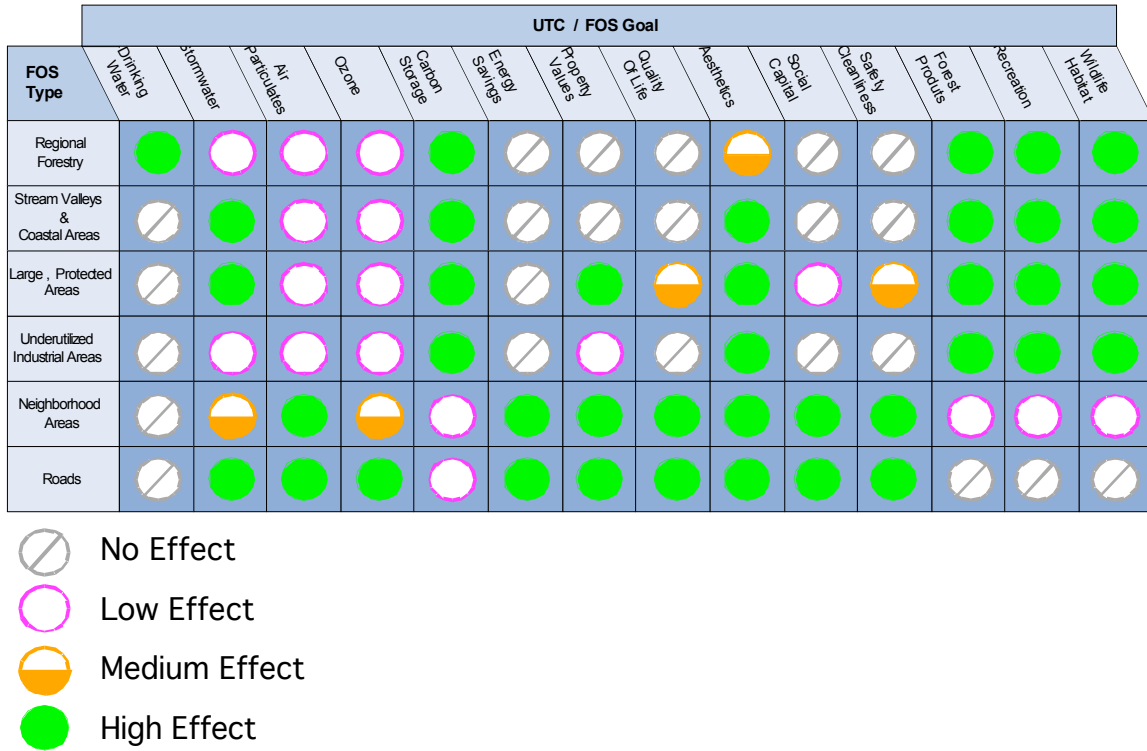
UTC / FOS Goal

| FOS Type | Drinking Water | Stormwater | Air Particulates | Ozone | Carbon Storage | Energy Savings | Property Values | Quality Of Life | Aesthetics | Social Capital | Safety Cleanliness | Forest Produts | Recreation | Wildlife Habitat |
|---|---|---|---|---|---|---|---|---|---|---|---|---|---|---|
| Regional Forestry | | | | | | | | | | | | | | |
| Stream Valleys & Coastal Areas | | | | | | | | | | | | | | |
| Large , Protected Areas | | | | | | | | | | | | | | |
| Underutilized Industrial Areas | | | | | | | | | | | | | | |
| Neighborhood Areas | | | | | | | | | | | | | | |
| Roads | | | | | | | | | | | | | | |

No Effect
Low Effect
Medium Effect
High Effect